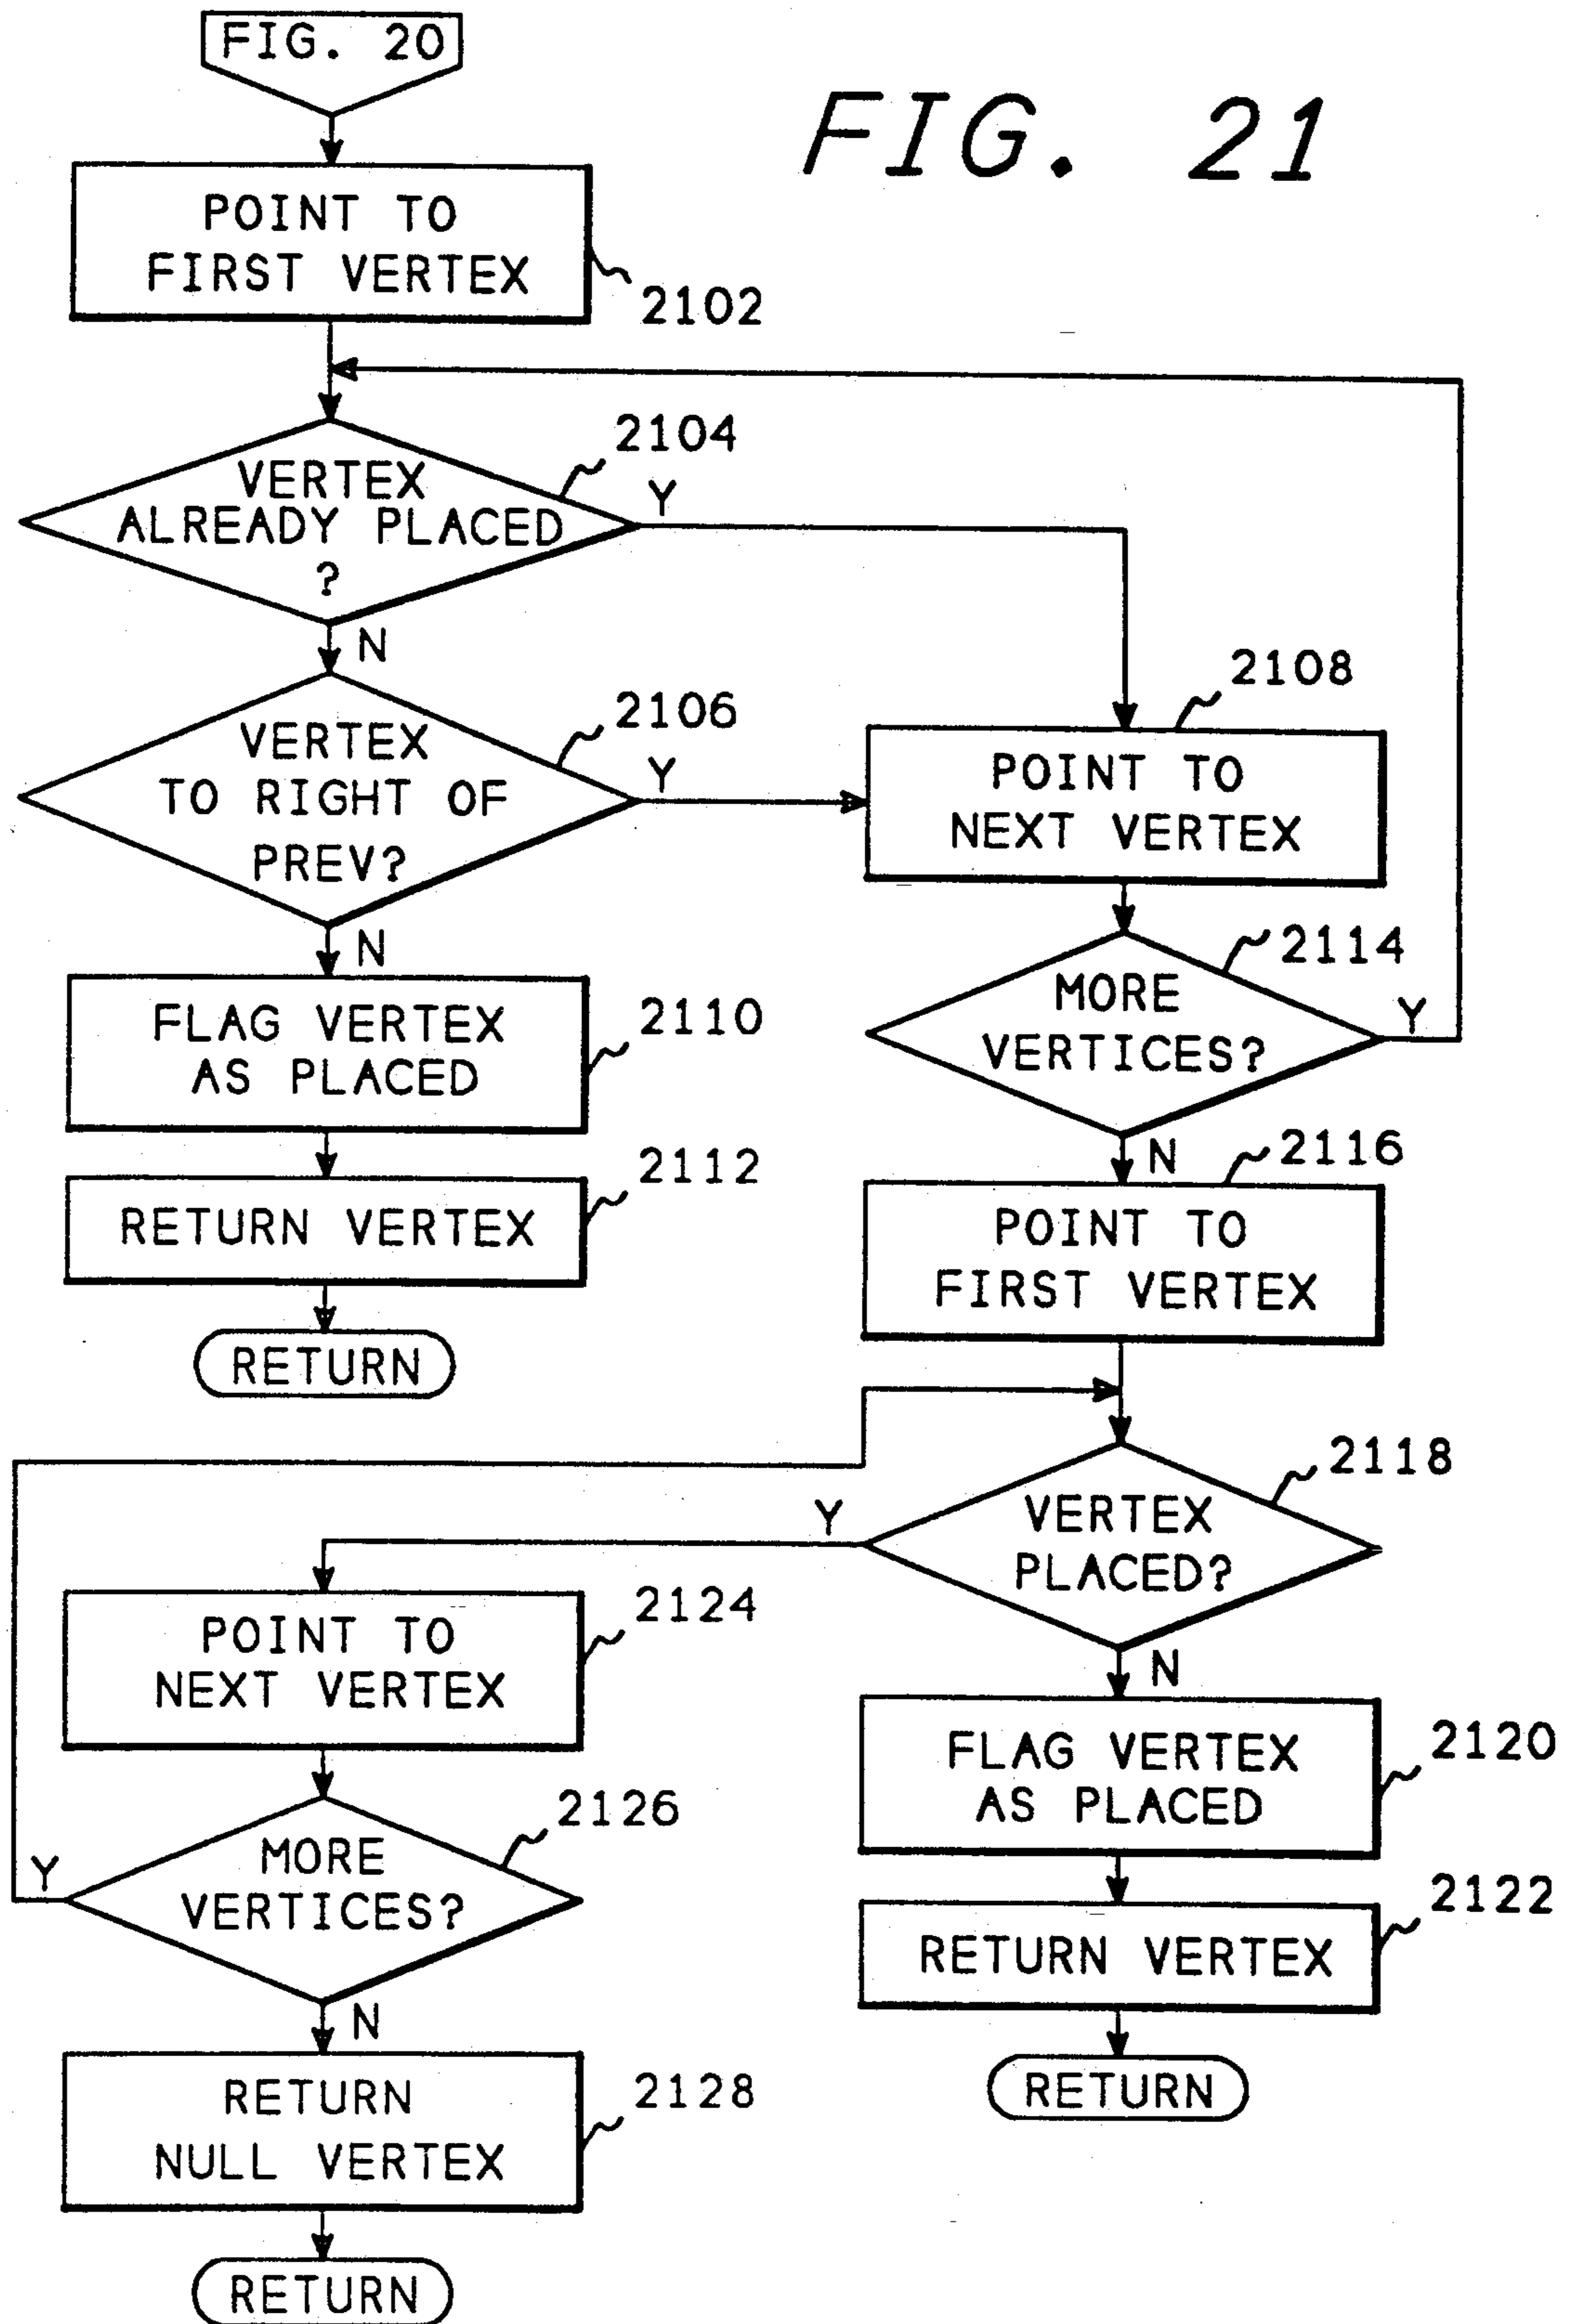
FIG. 20

FIG. 21

POINT TO FIRST VERTEX

2102

2104

VERTEX ALREADY PLACED ?

Y

N

2106

VERTEX TO RIGHT OF PREV?

Y

2108

POINT TO NEXT VERTEX

N

FLAG VERTEX AS PLACED

2110

2114

MORE VERTICES?

Y

RETURN VERTEX

2112

N

2116

POINT TO FIRST VERTEX

RETURN

2118

Y

VERTEX PLACED?

N

POINT TO NEXT VERTEX

2124

FLAG VERTEX AS PLACED

2120

2126

MORE VERTICES?

Y

RETURN VERTEX

2122

N

RETURN NULL VERTEX

2128

RETURN

RETURN